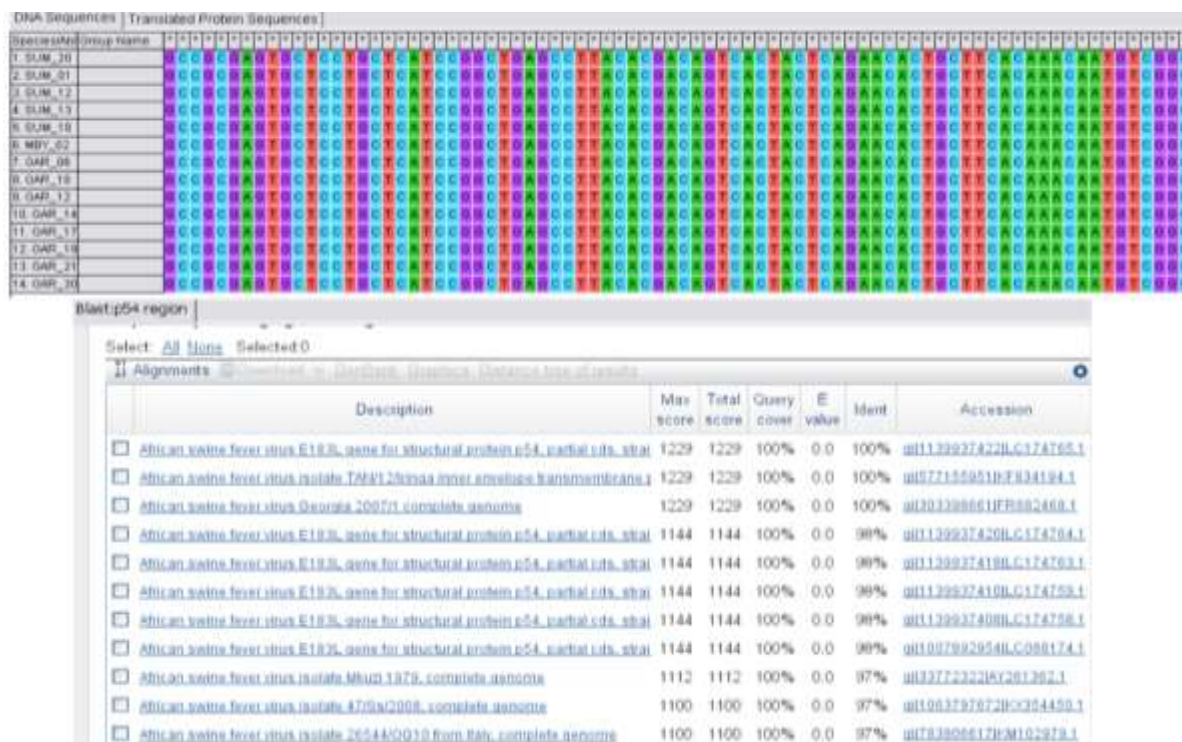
DNA Sequences | Translated Protein Sequences

Species/Abbrv | Group Name
1. SUM_20
2. SUM_01
3. SUM_12
4. SUM_13
5. SUM_18
6. MBY_02
7. GAR_08
8. GAR_10
9. GAR_12
10. GAR_14
11. GAR_17
12. GAR_18
13. GAR_21
14. GAR_20

Blast:p54 region

Select: All None Selected 0

Alignments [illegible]

| | Description | Max score | Total score | Query cover | E value | Ident | Accession |
|---|---|---|---|---|---|---|---|
| ☐ | African swine fever virus E183L gene for structural protein p54, partial cds, strai | 1229 | 1229 | 100% | 0.0 | 100% | gi|1139937422|LC174765.1 |
| ☐ | African swine fever virus isolate TAN/12/Iringa inner envelope transmembrane | 1229 | 1229 | 100% | 0.0 | 100% | gi|577155951|KF834194.1 |
| ☐ | African swine fever virus Georgia 2007/1 complete genome | 1229 | 1229 | 100% | 0.0 | 100% | gi|303398861|FR682468.1 |
| ☐ | African swine fever virus E183L gene for structural protein p54, partial cds, strai | 1144 | 1144 | 100% | 0.0 | 98% | gi|1139937420|LC174764.1 |
| ☐ | African swine fever virus E183L gene for structural protein p54, partial cds, strai | 1144 | 1144 | 100% | 0.0 | 98% | gi|1139937418|LC174763.1 |
| ☐ | African swine fever virus E183L gene for structural protein p54, partial cds, strai | 1144 | 1144 | 100% | 0.0 | 98% | gi|1139937410|LC174759.1 |
| ☐ | African swine fever virus E183L gene for structural protein p54, partial cds, strai | 1144 | 1144 | 100% | 0.0 | 98% | gi|1139937408|LC174758.1 |
| ☐ | African swine fever virus E183L gene for structural protein p54, partial cds, strai | 1144 | 1144 | 100% | 0.0 | 98% | gi|1007692954|LC088174.1 |
| ☐ | African swine fever virus isolate Mkuzi 1979, complete genome | 1112 | 1112 | 100% | 0.0 | 97% | gi|33772322|AY261362.1 |
| ☐ | African swine fever virus isolate 47/Ss/2008, complete genome | 1100 | 1100 | 100% | 0.0 | 97% | gi|1063797672|KX354450.1 |
| ☐ | African swine fever virus isolate 26544/OG10 from Italy, complete genome | 1100 | 1100 | 100% | 0.0 | 97% | gi|783806617|KM102979.1 |